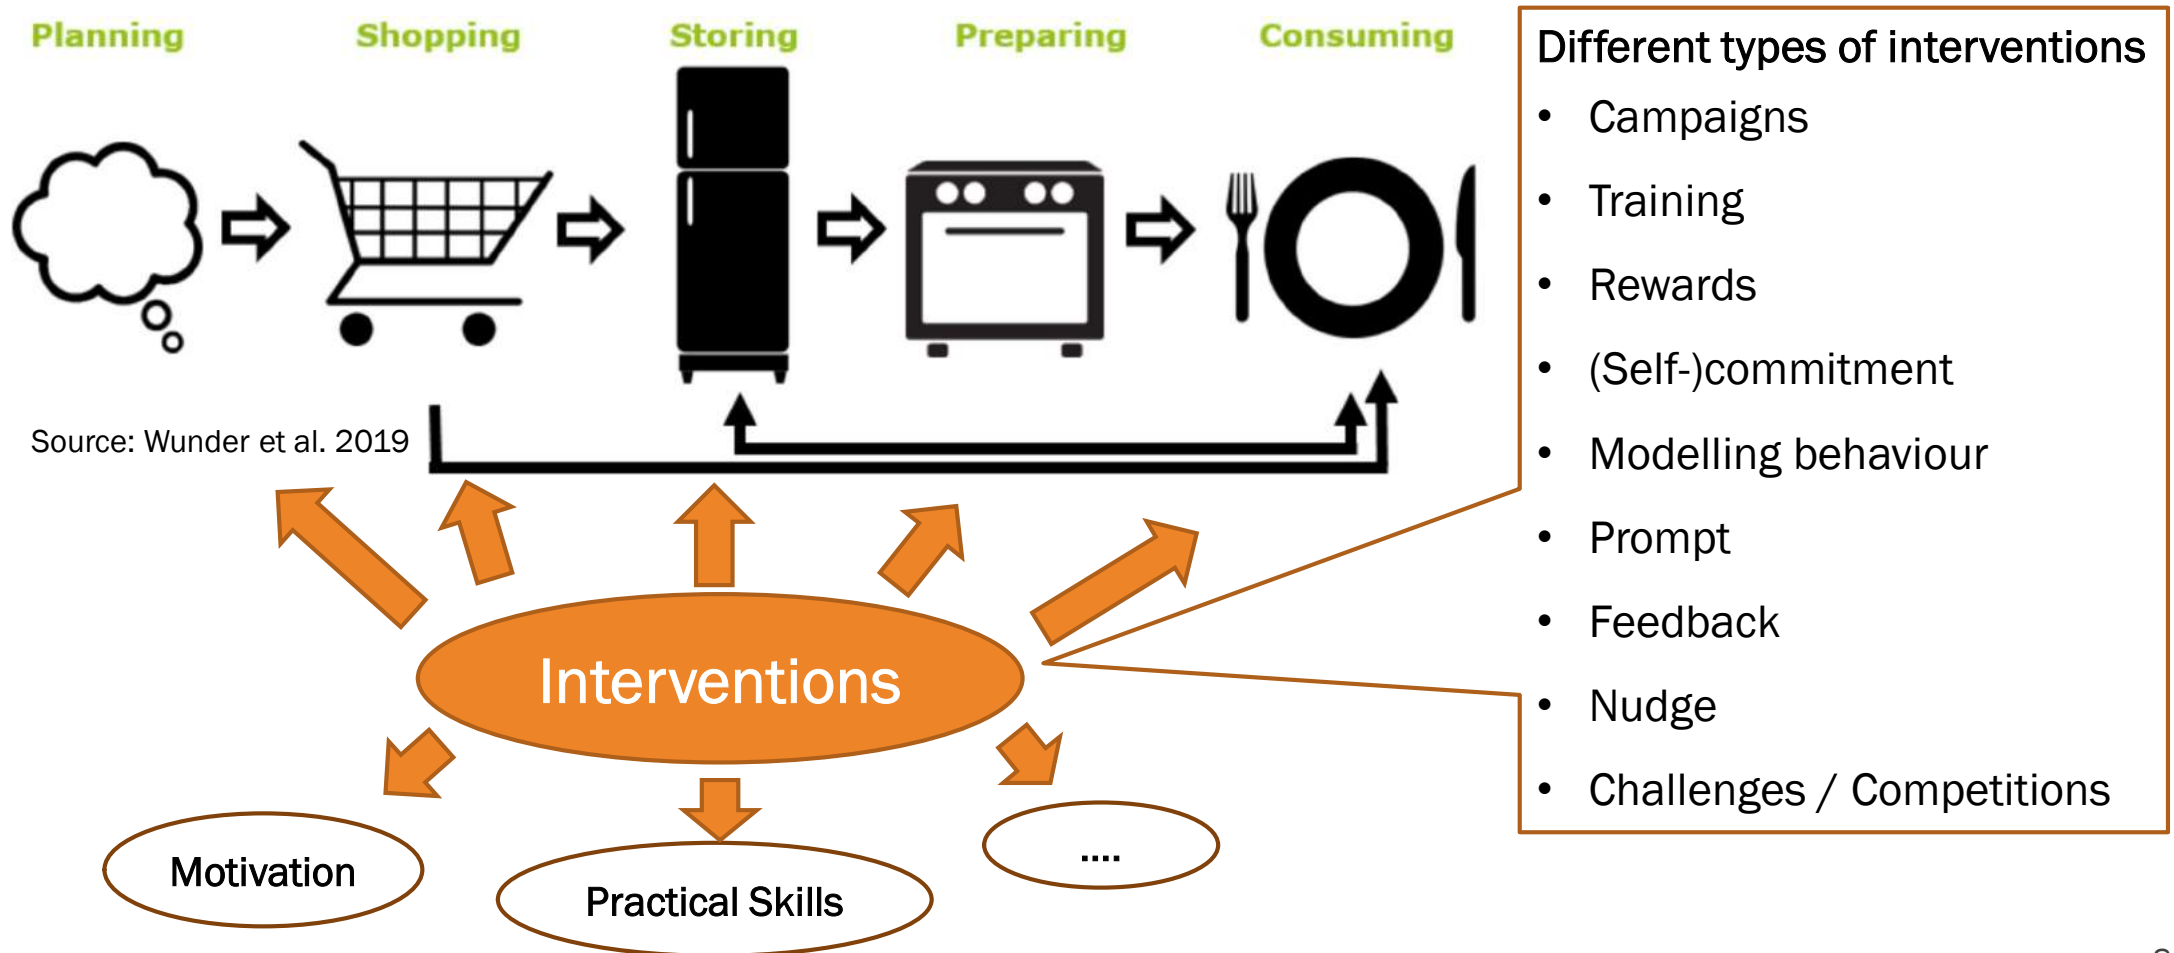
Planning Shopping Storing Preparing Consuming

Different types of interventions
- Campaigns
- Training
- Rewards
- (Self-)commitment
- Modelling behaviour
- Prompt
- Feedback
- Nudge
- Challenges / Competitions

Source: Wunder et al. 2019

Interventions

Motivation

Practical Skills

....